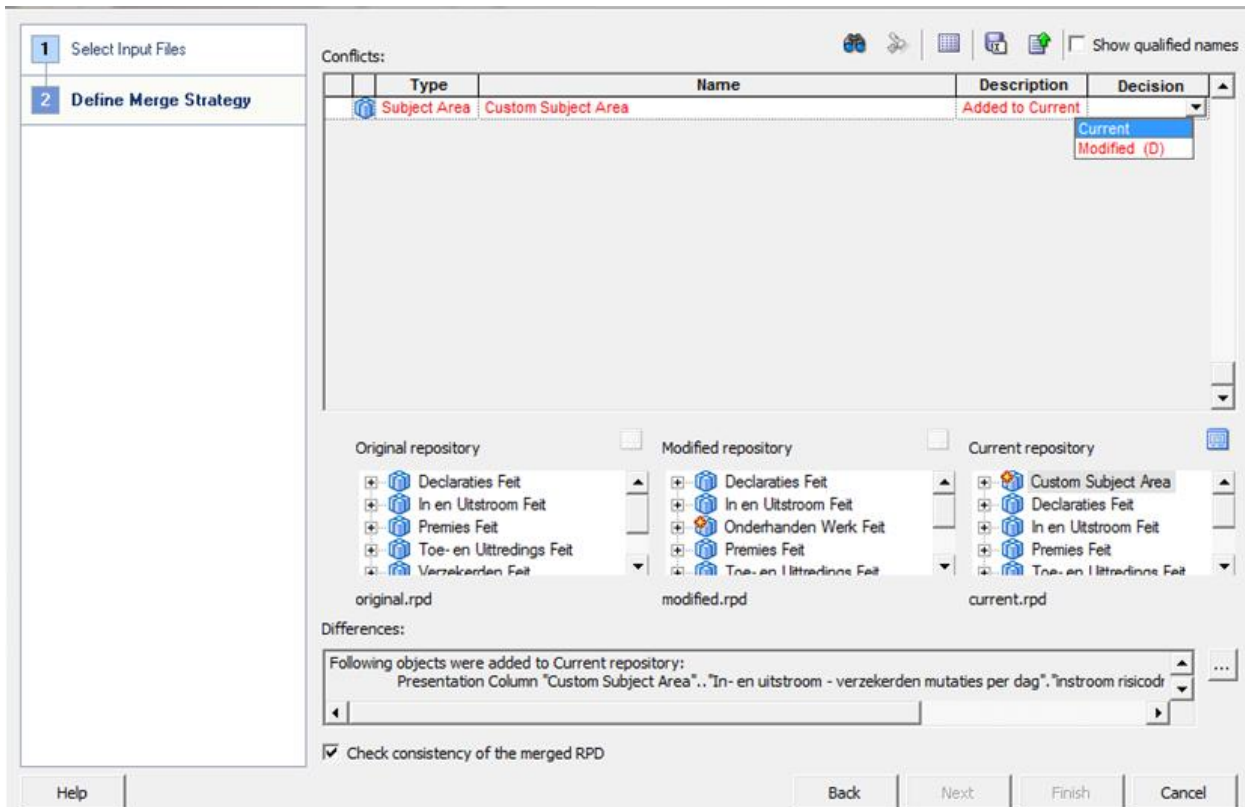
1 Select Input Files

2 Define Merge Strategy

Conflicts:

Show qualified names

| Type | Name | Description | Decision |
|---|---|---|---|
| Subject Area | Custom Subject Area | Added to Current | |

Current
Modified (D)

Original repository

Declaraties Feit
In en Uitstroom Feit
Premies Feit
Toe- en Uittredings Feit
Verzekerden Feit

original.rpd

Modified repository

Declaraties Feit
In en Uitstroom Feit
Onderhanden Werk Feit
Premies Feit
Toe- en Uittredings Feit

modified.rpd

Current repository

Custom Subject Area
Declaraties Feit
In en Uitstroom Feit
Premies Feit
Toe- en Uittredings Feit

current.rpd

Differences:

Following objects were added to Current repository:
Presentation Column "Custom Subject Area".."In- en uitstroom - verzekerden mutaties per dag"."instroom risicodr

...

Check consistency of the merged RPD

Help

Back

Next

Finish

Cancel